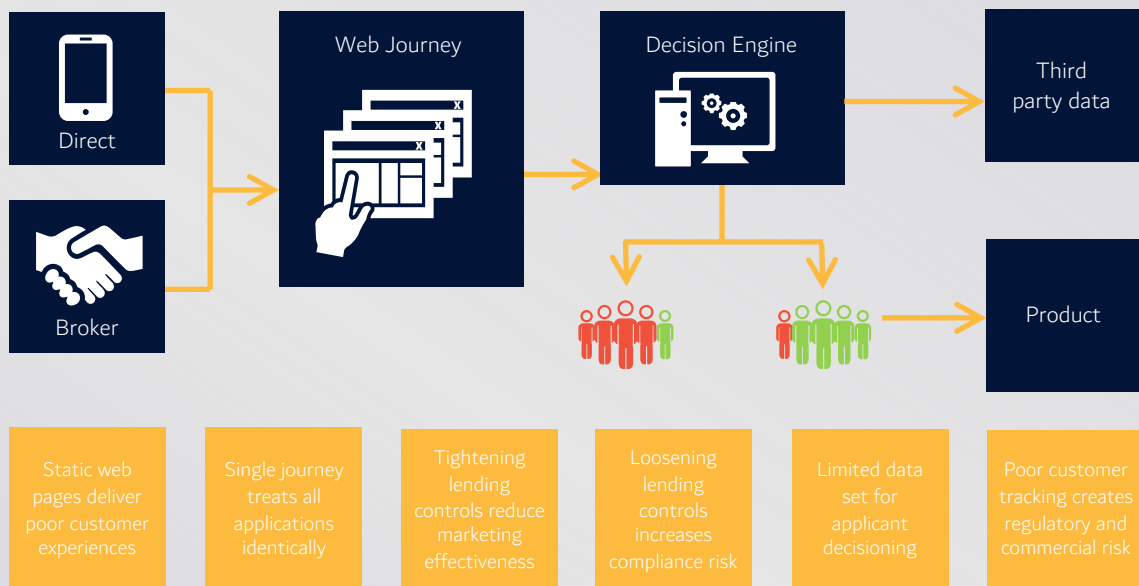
Direct

Broker

Web Journey

Decision Engine

Third party data

Product

Static web pages deliver poor customer experiences

Single journey treats all applications identically

Tightening lending controls reduce marketing effectiveness

Loosening lending controls increases compliance risk

Limited data set for applicant decisioning

Poor customer tracking creates regulatory and commercial risk